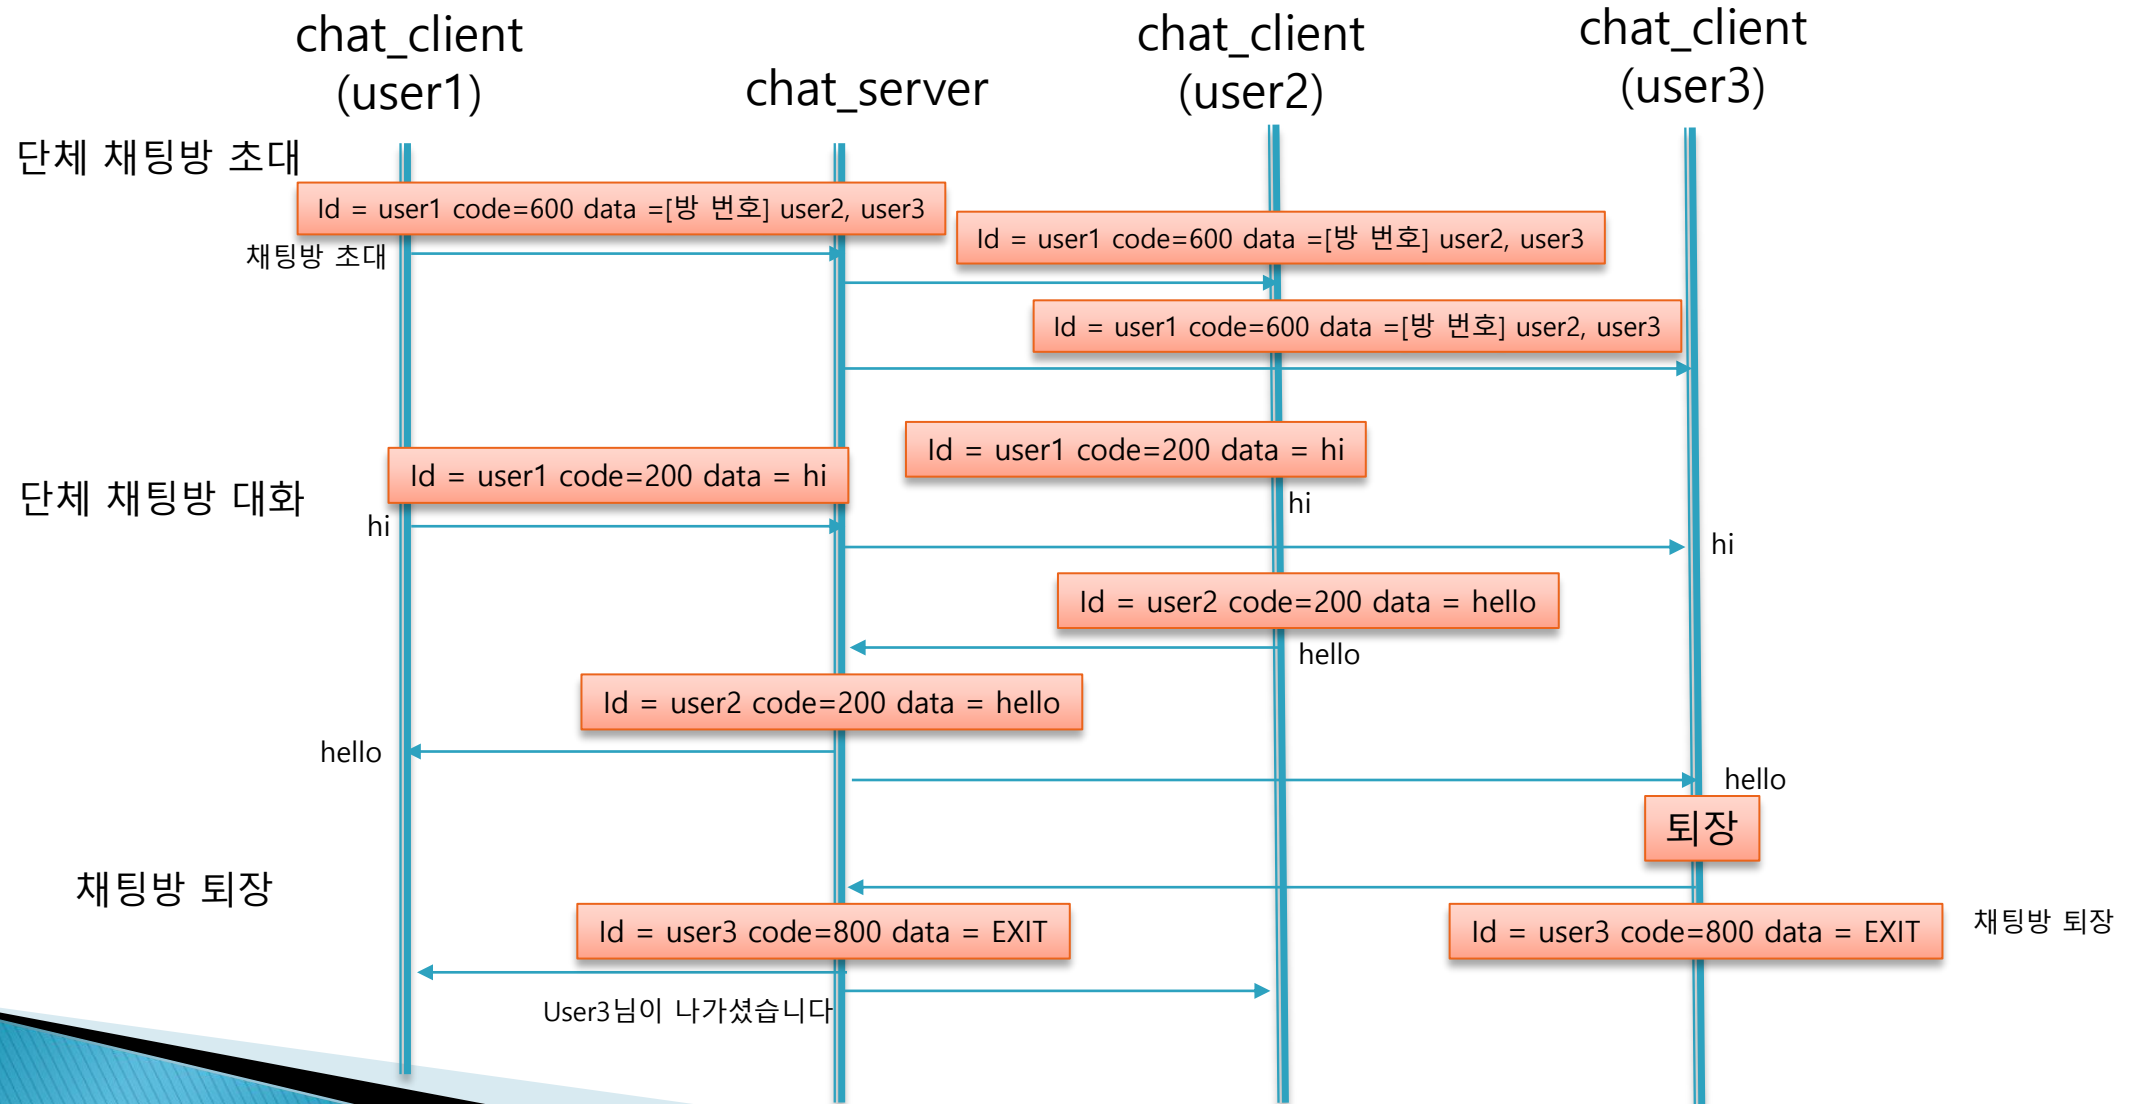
chat_client
(user1)

chat_server

chat_client
(user2)

chat_client
(user3)

단체 채팅방 초대

Id = user1 code=600 data =[방 번호] user2, user3

채팅방 초대

Id = user1 code=600 data =[방 번호] user2, user3

Id = user1 code=600 data =[방 번호] user2, user3

Id = user1 code=200 data = hi

단체 채팅방 대화

Id = user1 code=200 data = hi

hi

hi

hi

Id = user2 code=200 data = hello

hello

Id = user2 code=200 data = hello

hello

hello

퇴장

채팅방 퇴장

Id = user3 code=800 data = EXIT

Id = user3 code=800 data = EXIT

채팅방 퇴장

User3님이 나가셨습니다